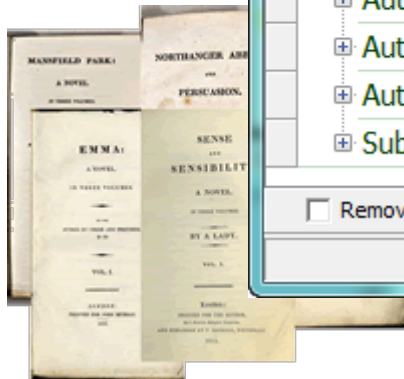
MANSFIELD PARK:
A NOVEL.
IN THREE VOLUMES.

NORTHANGER ABB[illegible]
AND
PERSUASION.

EMMA:
A NOVEL.
IN THREE VOLUMES.
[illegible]
VOL. I.
LONDON:
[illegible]

SENSE
AND
SENSIBILIT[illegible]
A NOVEL.
IN THREE VOLUMES.
BY A LADY.
VOL. I.
London:
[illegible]

Aut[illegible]
Aut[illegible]
Aut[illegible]
Sub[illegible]
Remov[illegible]